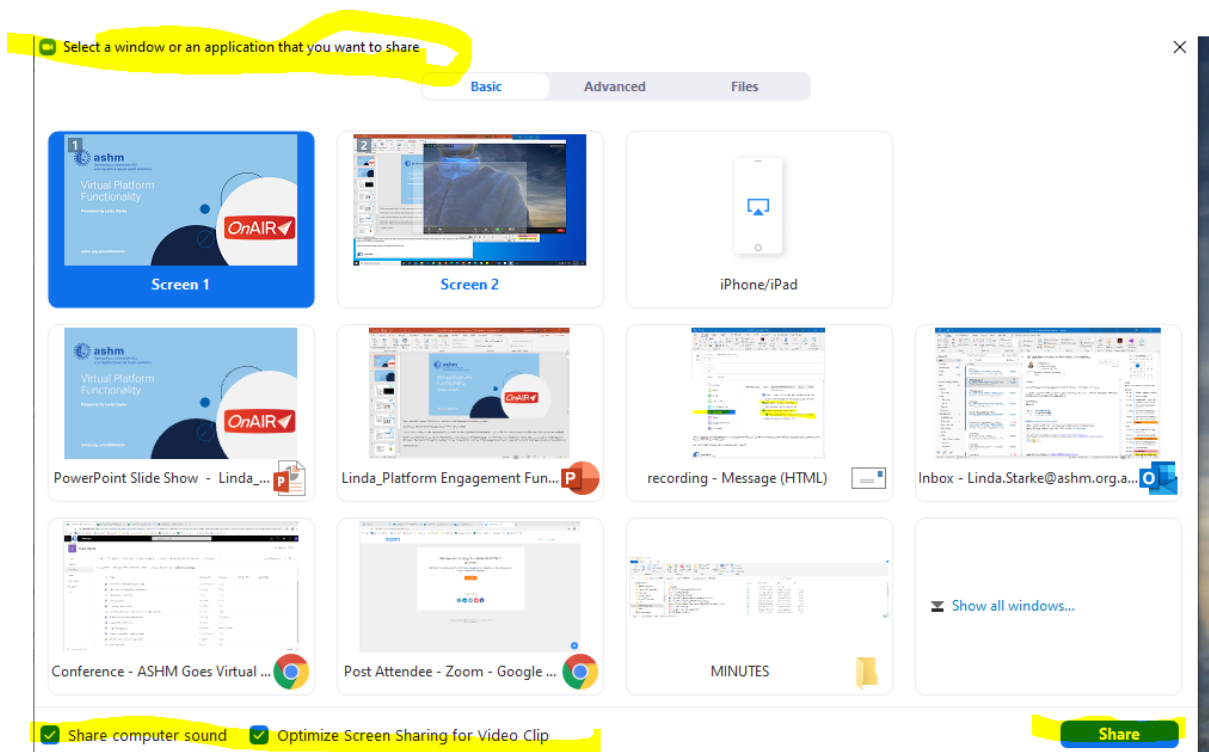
Select a window or an application that you want to share

Basic Advanced Files

1 ashm Virtual Platform Functionality OnAIR

Screen 1

2

Screen 2

iPhone/iPad

ashm Virtual Platform Functionality OnAIR

PowerPoint Slide Show - Linda_...

Linda_Platform Engagement Fun...

recording - Message (HTML)

Inbox - Linda.Starke@ashm.org.a...

Conference - ASHM Goes Virtual ...

Post Attendee - Zoom - Google ...

MINUTES

Show all windows...

Share computer sound

Optimize Screen Sharing for Video Clip

Share